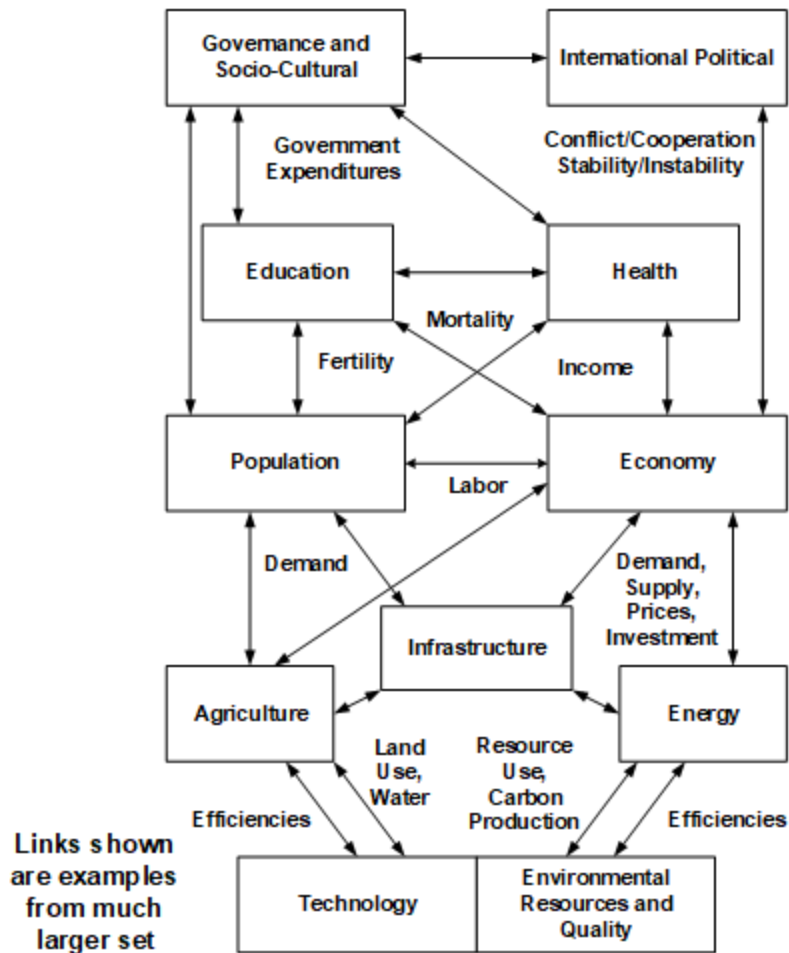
Governance and Socio-Cultural

International Political

Government Expenditures

Conflict/Cooperation Stability/Instability

Education

Health

Mortality

Fertility

Income

Population

Economy

Labor

Demand

Demand, Supply, Prices, Investment

Infrastructure

Agriculture

Energy

Land Use, Water

Resource Use, Carbon Production

Efficiencies

Efficiencies

Links shown are examples from much larger set

Technology

Environmental Resources and Quality